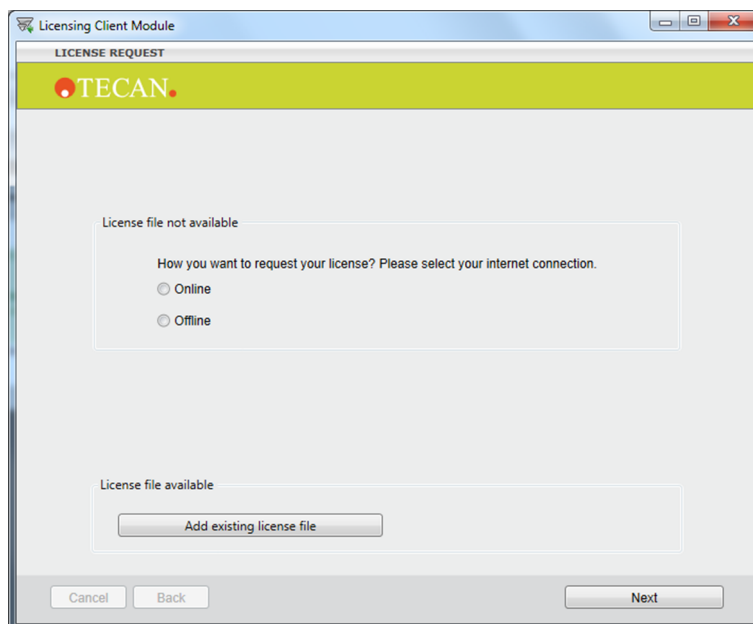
Licensing Client Module

LICENSE REQUEST

TECAN.

License file not available

How you want to request your license? Please select your internet connection.

Online

Offline

License file available

Add existing license file

Cancel

Back

Next